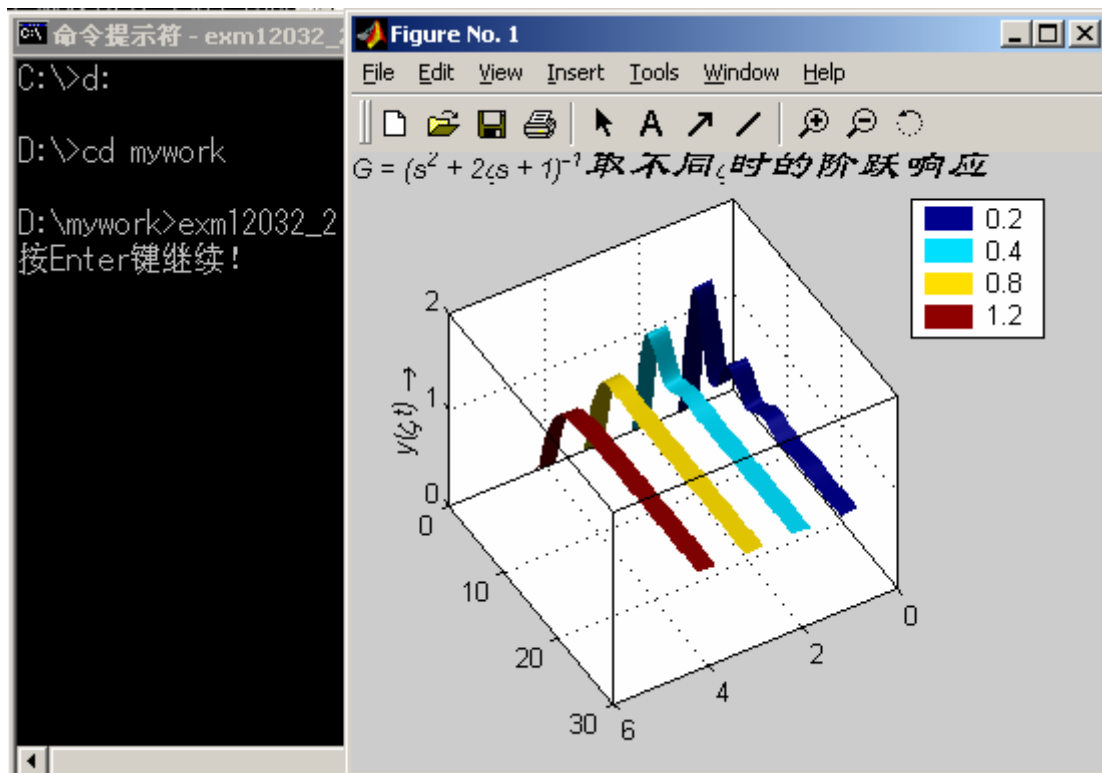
命令提示符 - exm12032_

C:\>d:

D:\>cd mywork

D:\mywork>exm12032_2
按Enter键继续!

Figure No. 1

File Edit View Insert Tools Window Help

$G = (s^2 + 2\zeta s + 1)^{-1}$取不同$\zeta$时的阶跃响应

0.2
0.4
0.8
1.2

$y(\zeta,t) \rightarrow$

2
1
0
0
10
20
30
6
4
2
0